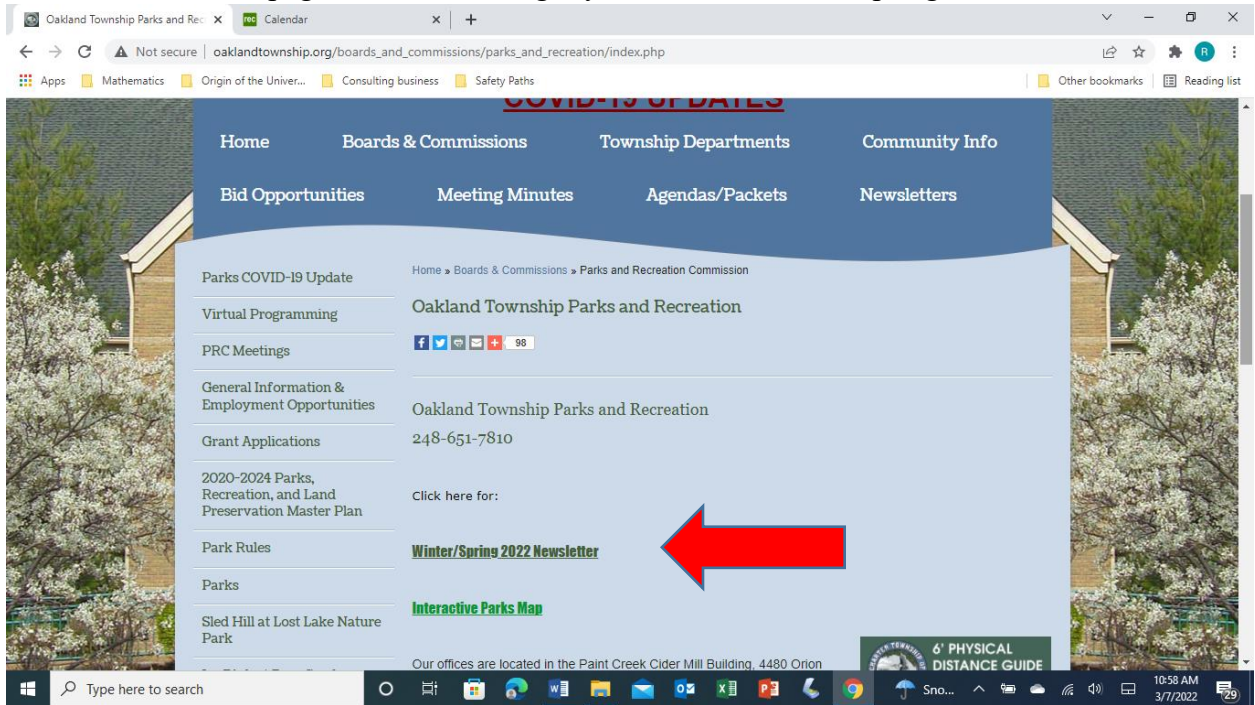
Oakland Township Parks and Rec ×
rec Calendar ×
+

Not secure | oaklandtownship.org/boards_and_commissions/parks_and_recreation/index.php

Apps Mathematics Origin of the Univer... Consulting business Safety Paths Other bookmarks Reading list

COVID-19 UPDATES

Home Boards & Commissions Township Departments Community Info
Bid Opportunities Meeting Minutes Agendas/Packets Newsletters

Parks COVID-19 Update
Virtual Programming
PRC Meetings
General Information & Employment Opportunities
Grant Applications
2020-2024 Parks, Recreation, and Land Preservation Master Plan
Park Rules
Parks
Sled Hill at Lost Lake Nature Park

Home » Boards & Commissions » Parks and Recreation Commission

Oakland Township Parks and Recreation

98

Oakland Township Parks and Recreation
248-651-7810

Click here for:

Winter/Spring 2022 Newsletter

Interactive Parks Map

Our offices are located in the Paint Creek Cider Mill Building, 4480 Orion

6' PHYSICAL DISTANCE GUIDE

Type here to search
Sno...
10:58 AM
3/7/2022
29